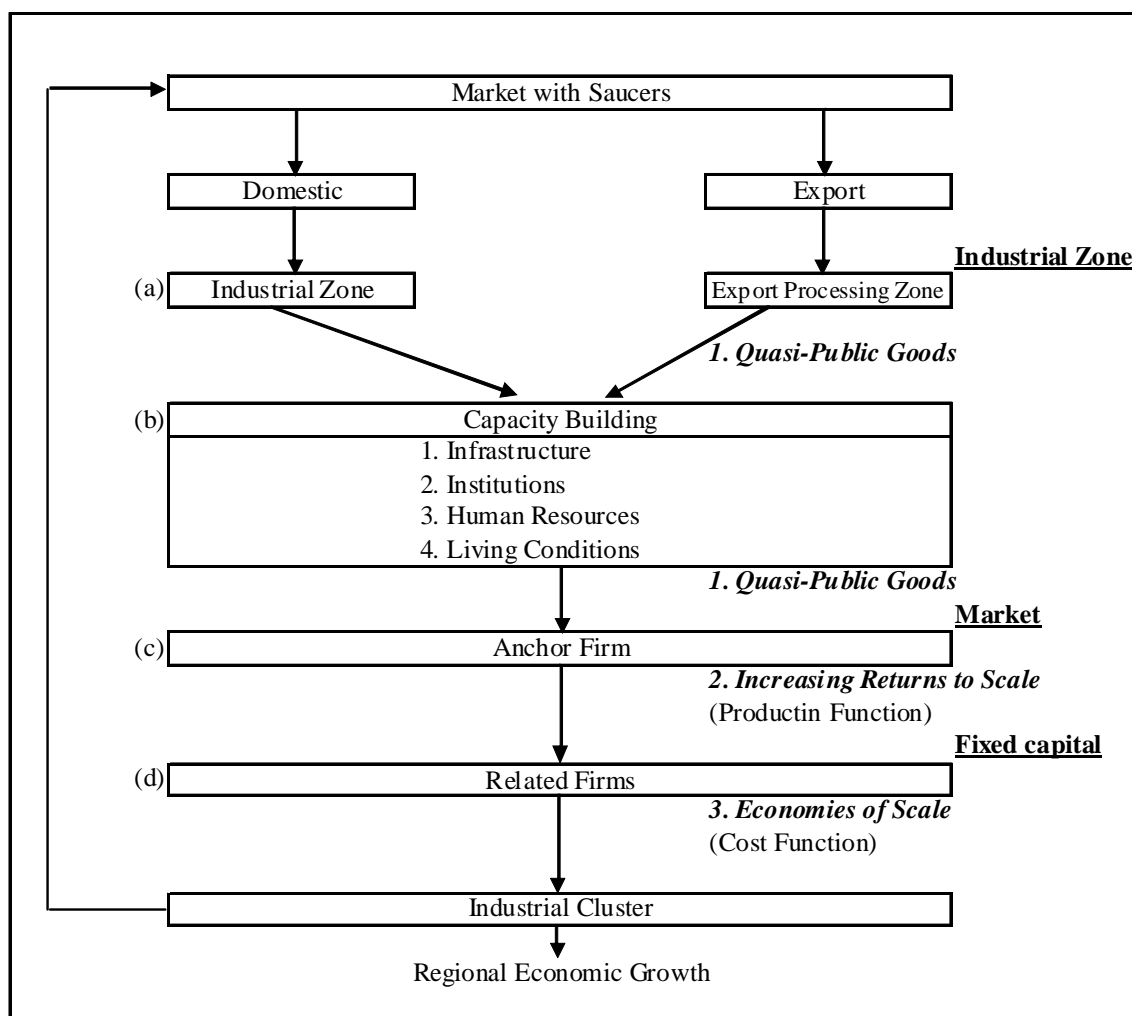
Market with Saucers

Domestic

Export

Industrial Zone

(a) Industrial Zone

Export Processing Zone

*1. Quasi-Public Goods*

(b) Capacity Building

1. Infrastructure
2. Institutions
3. Human Resources
4. Living Conditions

*1. Quasi-Public Goods*

Market

(c) Anchor Firm

*2. Increasing Returns to Scale*
(Productin Function)

Fixed capital

(d) Related Firms

*3. Economies of Scale*
(Cost Function)

Industrial Cluster

Regional Economic Growth